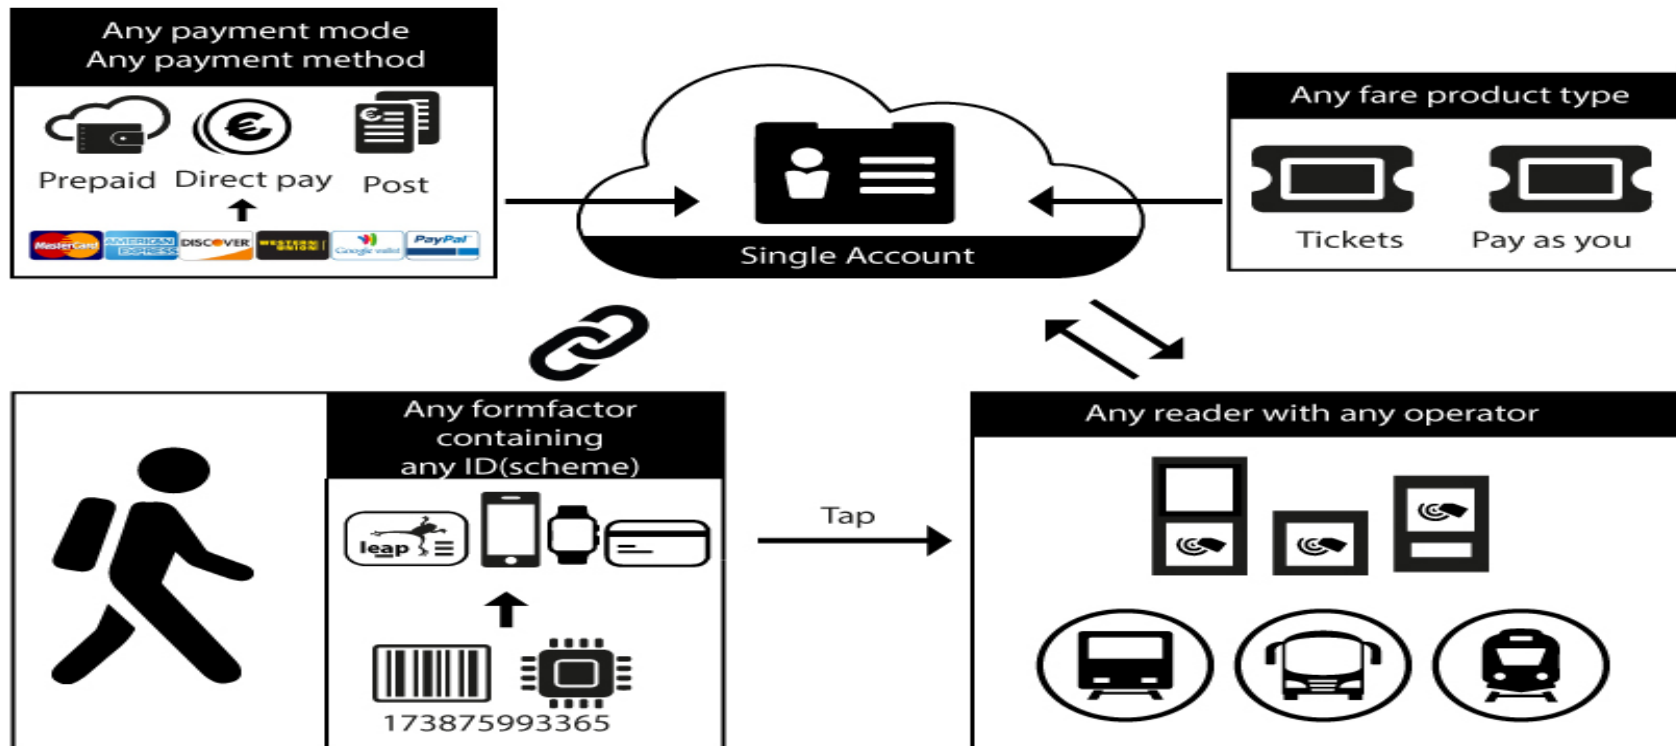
Any payment mode
Any payment method

Prepaid Direct pay Post

MasterCard AMERICAN EXPRESS DISCOVER WESTERN UNION Google wallet PayPal

Single Account

Any fare product type

Tickets Pay as you

Any formfactor containing any ID(scheme)

leap

173875993365

Tap

Any reader with any operator